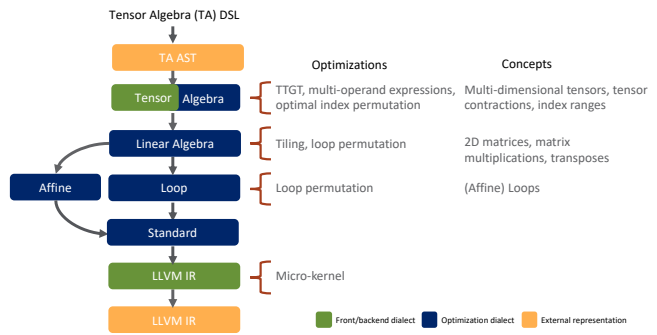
Tensor Algebra (TA) DSL

TA AST

Tensor Algebra

Linear Algebra

Affine

Loop

Standard

LLVM IR

LLVM IR

Optimizations

TTGT, multi-operand expressions, optimal index permutation

Tiling, loop permutation

Loop permutation

Micro-kernel

Concepts

Multi-dimensional tensors, tensor contractions, index ranges

2D matrices, matrix multiplications, transposes

(Affine) Loops

Front/backend dialect

Optimization dialect

External representation